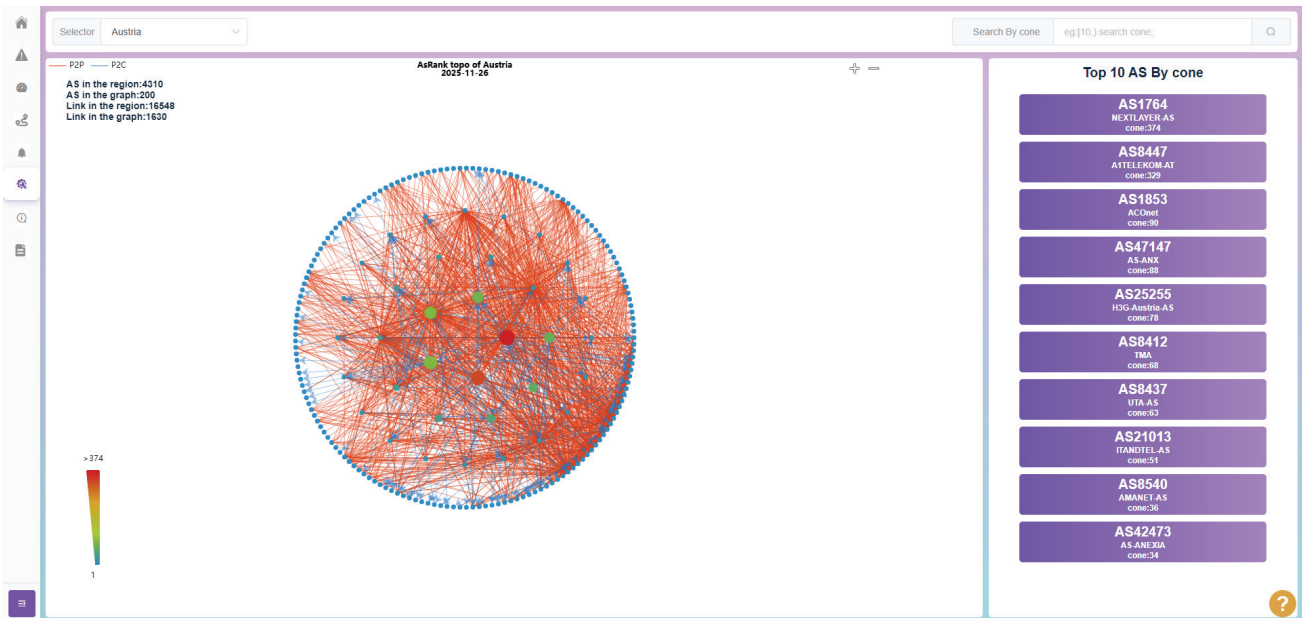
Selector Austria

Search By cone eg:[10,) search cone;

P2P P2C

AsRank topo of Austria
2025-11-26

AS in the region:4310
AS in the graph:200
Link in the region:16548
Link in the graph:1630

>374

1

Top 10 AS By cone

AS1764
NEXTLAYER-AS
cone:374

AS8447
A1TELEKOM-AT
cone:329

AS1853
ACOnet
cone:90

AS47147
AS-ANX
cone:88

AS25255
H3G-Austria-AS
cone:78

AS8412
TMA
cone:68

AS8437
UTA-AS
cone:63

AS21013
ITANDTEL-AS
cone:51

AS8540
AMANET-AS
cone:36

AS42473
AS-ANEXIA
cone:34

?